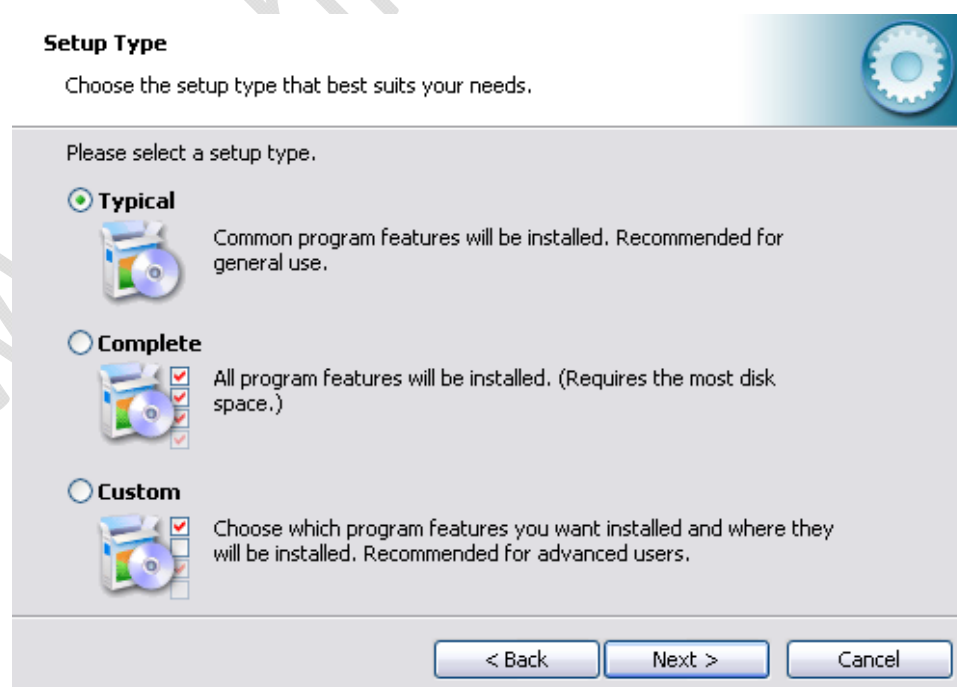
Setup Type

Choose the setup type that best suits your needs.

Please select a setup type.

Typical

Common program features will be installed. Recommended for general use.

Complete

All program features will be installed. (Requires the most disk space.)

Custom

Choose which program features you want installed and where they will be installed. Recommended for advanced users.

< Back
Next >
Cancel